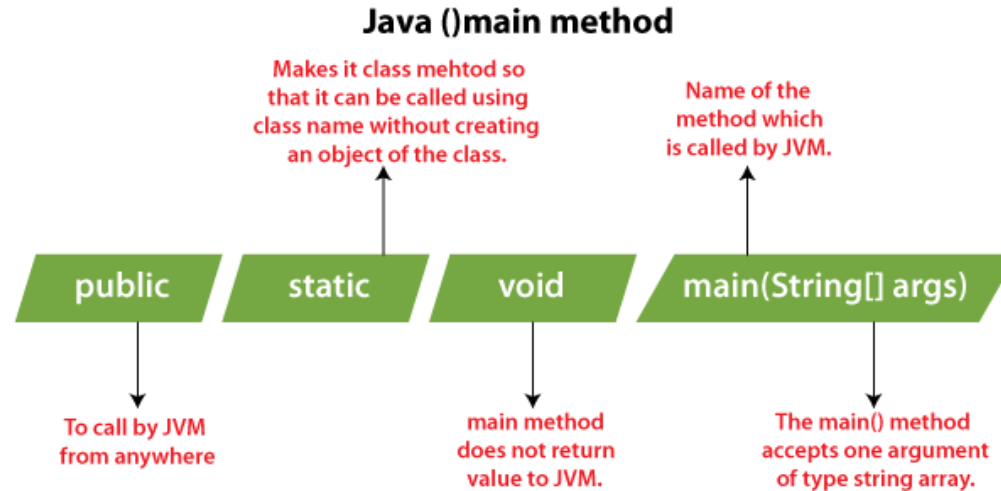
Java ()main method

Makes it class mehtod so that it can be called using class name without creating an object of the class.

Name of the method which is called by JVM.

public

static

void

main(String[] args)

To call by JVM from anywhere

main method does not return value to JVM.

The main() method accepts one argument of type string array.